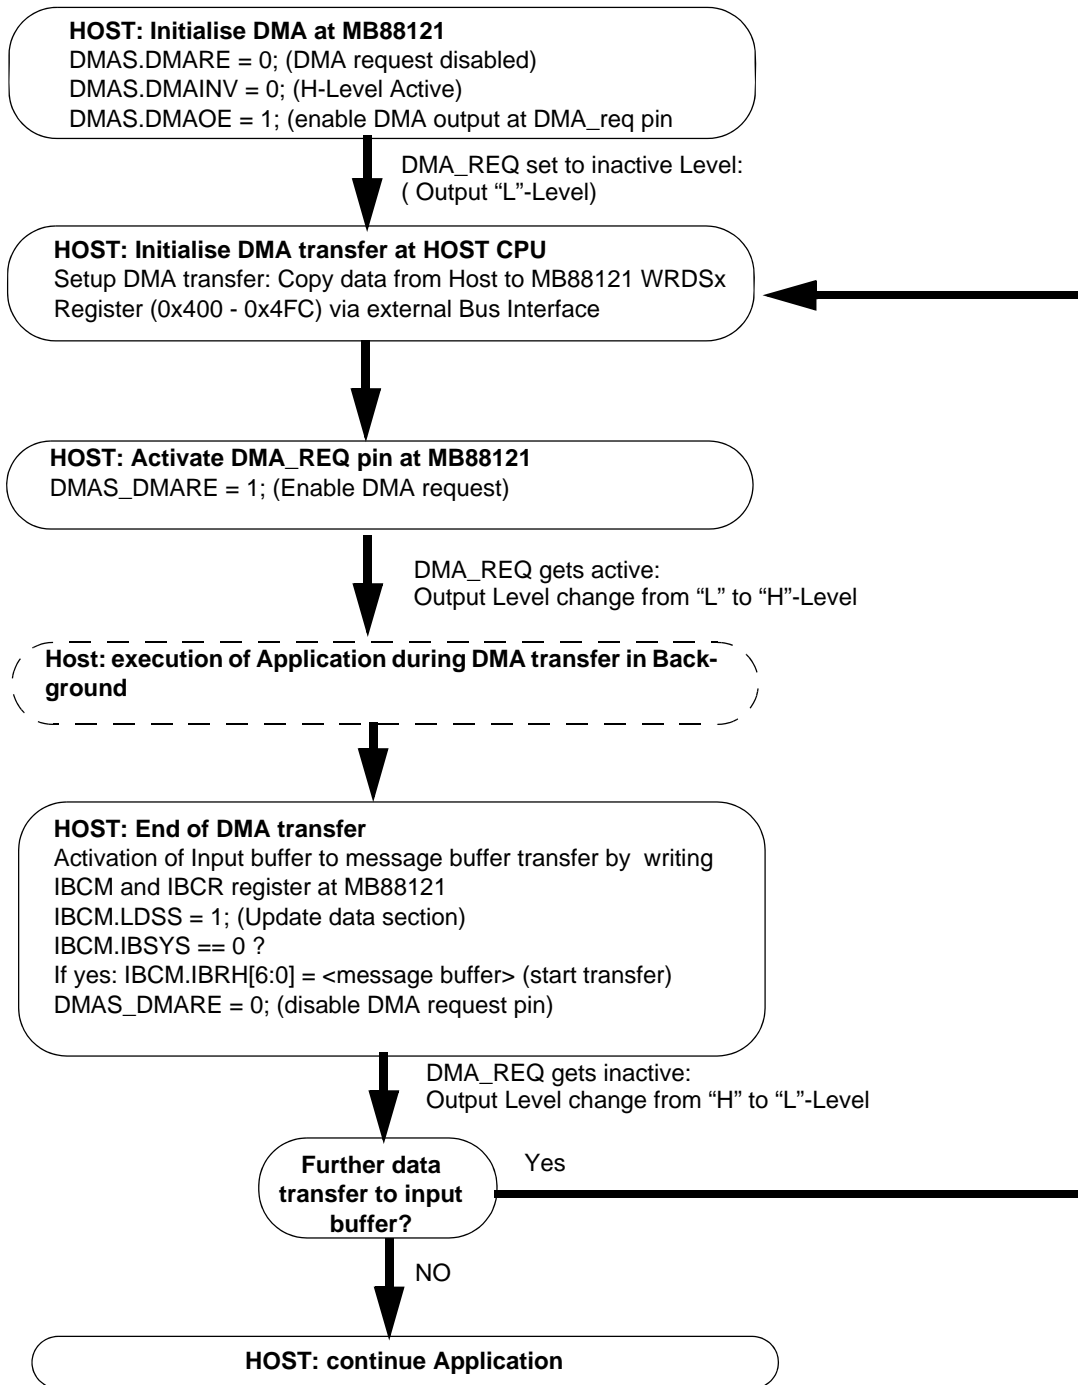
**HOST: Initialise DMA at MB88121**
DMAS.DMARE = 0; (DMA request disabled)
DMAS.DMAINV = 0; (H-Level Active)
DMAS.DMAOE = 1; (enable DMA output at DMA_req pin

DMA_REQ set to inactive Level:
( Output “L”-Level)

**HOST: Initialise DMA transfer at HOST CPU**
Setup DMA transfer: Copy data from Host to MB88121 WRDSx Register (0x400 - 0x4FC) via external Bus Interface

**HOST: Activate DMA_REQ pin at MB88121**
DMAS_DMARE = 1; (Enable DMA request)

DMA_REQ gets active:
Output Level change from “L” to “H”-Level

**Host: execution of Application during DMA transfer in Background**

**HOST: End of DMA transfer**
Activation of Input buffer to message buffer transfer by writing IBCM and IBCR register at MB88121
IBCM.LDSS = 1; (Update data section)
IBCM.IBSYS == 0 ?
If yes: IBCM.IBRH[6:0] = <message buffer> (start transfer)
DMAS_DMARE = 0; (disable DMA request pin)

DMA_REQ gets inactive:
Output Level change from “H” to “L”-Level

**Further data transfer to input buffer?**

Yes

NO

**HOST: continue Application**